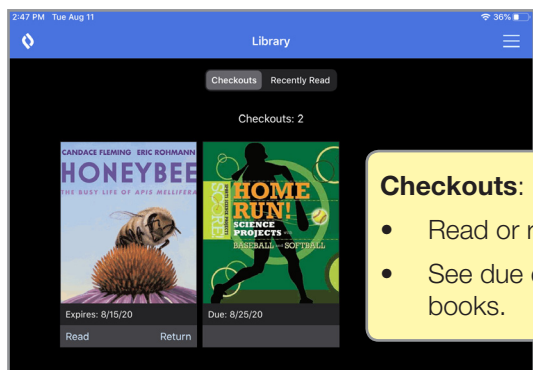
2:47 PM Tue Aug 11

36%

Library

Checkouts Recently Read

Checkouts: 2

CANDACE FLEMING ERIC ROHMANN

HONEYBEE

THE BUSY LIFE OF APIS MELLIFERA

Expires: 8/15/20

Read Return

SCORE

HOME RUN!

SCIENCE PROJECTS WITH BASEBALL AND SOFTBALL

Due: 8/25/20

**Checkouts**:

- Read or r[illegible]
- See due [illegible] books.